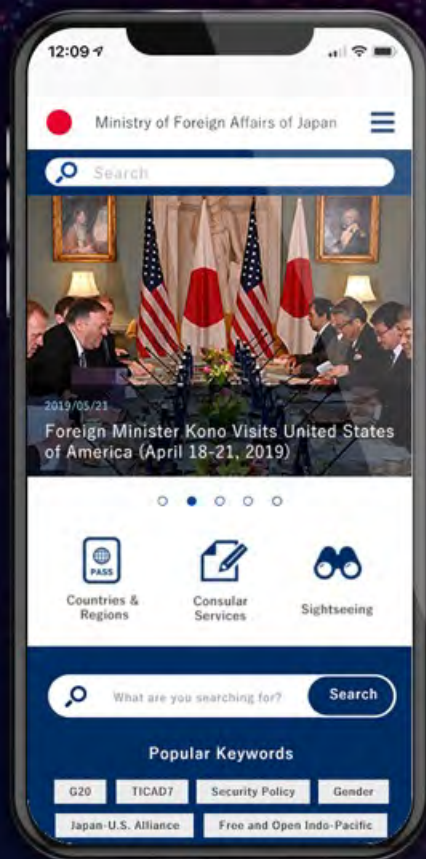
12:09

Ministry of Foreign Affairs of Japan

Search

2019/05/21

Foreign Minister Kono Visits United States of America (April 18-21, 2019)

PASS

Countries & Regions

Consular Services

Sightseeing

What are you searching for?

Search

Popular Keywords

G20

TICAD7

Security Policy

Gender

Japan-U.S. Alliance

Free and Open Indo-Pacific